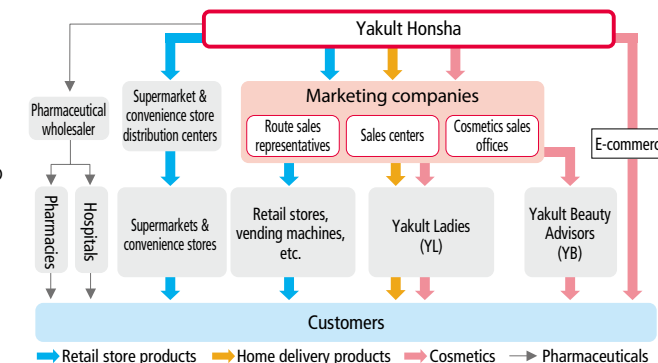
Yakult Honsha

Pharmaceutical wholesaler

Supermarket & convenience store distribution centers

Marketing companies

Route sales representatives

Sales centers

Cosmetics sales offices

E-commerc

Pharmacies

Hospitals

Supermarkets & convenience stores

Retail stores, vending machines, etc.

Yakult Ladies (YL)

Yakult Beauty Advisors (YB)

Customers

Retail store products
Home delivery products
Cosmetics
Pharmaceuticals